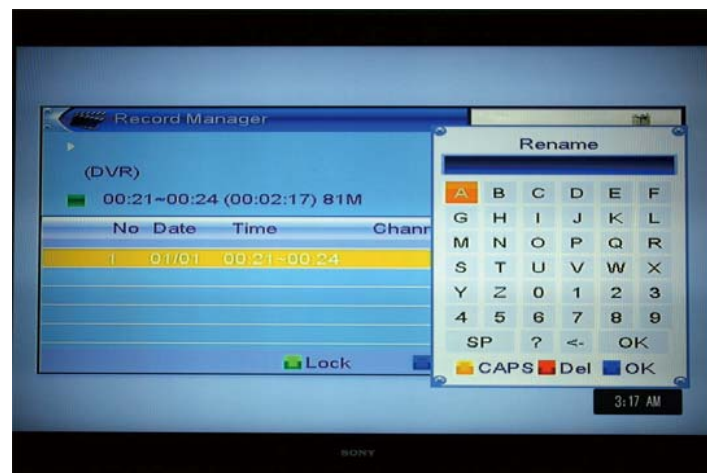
Record Manager

(DVR)

00:21~00:24 (00:02:17) 81M

| No | Date | Time | Chann |
|---|---|---|---|
| 1 | 01/01 | 00:21~00:24 | |

Lock

Rename

| A | B | C | D | E | F |
|---|---|---|---|---|---|
| G | H | I | J | K | L |
| M | N | O | P | Q | R |
| S | T | U | V | W | X |
| Y | Z | 0 | 1 | 2 | 3 |
| 4 | 5 | 6 | 7 | 8 | 9 |
| SP | | ? | <- | OK | |

CAPS Del OK

3:17 AM

SONY